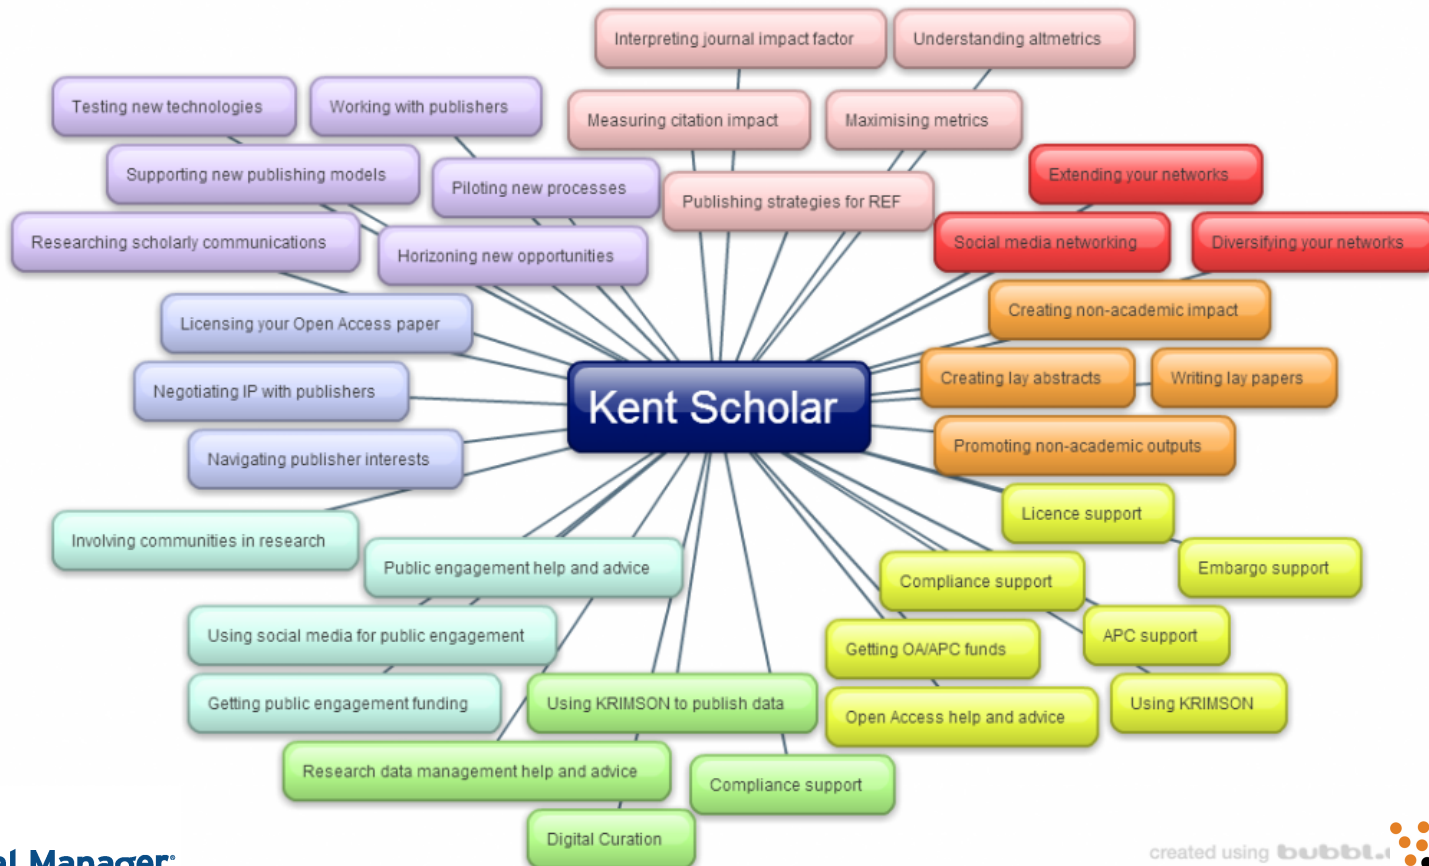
Interpreting journal impact factor

Understanding altmetrics

Testing new technologies

Working with publishers

Measuring citation impact

Maximising metrics

Supporting new publishing models

Piloting new processes

Publishing strategies for REF

Extending your networks

Researching scholarly communications

Horizoning new opportunities

Social media networking

Diversifying your networks

Licensing your Open Access paper

Creating non-academic impact

Negotiating IP with publishers

Kent Scholar

Creating lay abstracts

Writing lay papers

Navigating publisher interests

Promoting non-academic outputs

Licence support

Involving communities in research

Public engagement help and advice

Embargo support

Compliance support

Using social media for public engagement

Getting OA/APC funds

APC support

Getting public engagement funding

Using KRIMSON to publish data

Using KRIMSON

Open Access help and advice

Research data management help and advice

Compliance support

Digital Curation

al Manager

created using bubbl.us